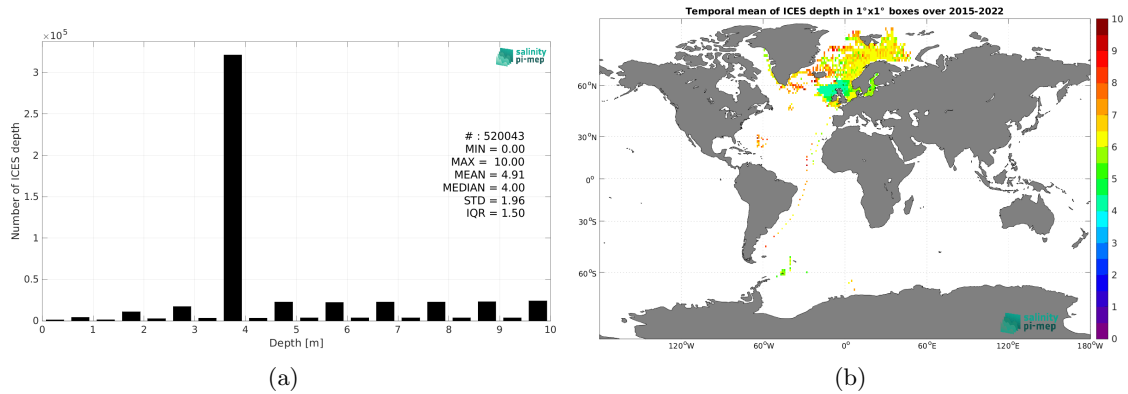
$\times 10^5$

salinity pi-mep

3
2.5
2
1.5
1
0.5
0

Number of ICES depth

# : 520043
MIN = 0.00
MAX = 10.00
MEAN = 4.91
MEDIAN = 4.00
STD = 1.96
IQR = 1.50

0 1 2 3 4 5 6 7 8 9 10
Depth [m]

(a)

Temporal mean of ICES depth in 1°x1° boxes over 2015-2022

60°N
30°N
0°
30°S
60°S

120°W 60°W 0° 60°E 120°E 180°W

10
9
8
7
6
5
4
3
2
1
0

salinity pi-mep

(b)